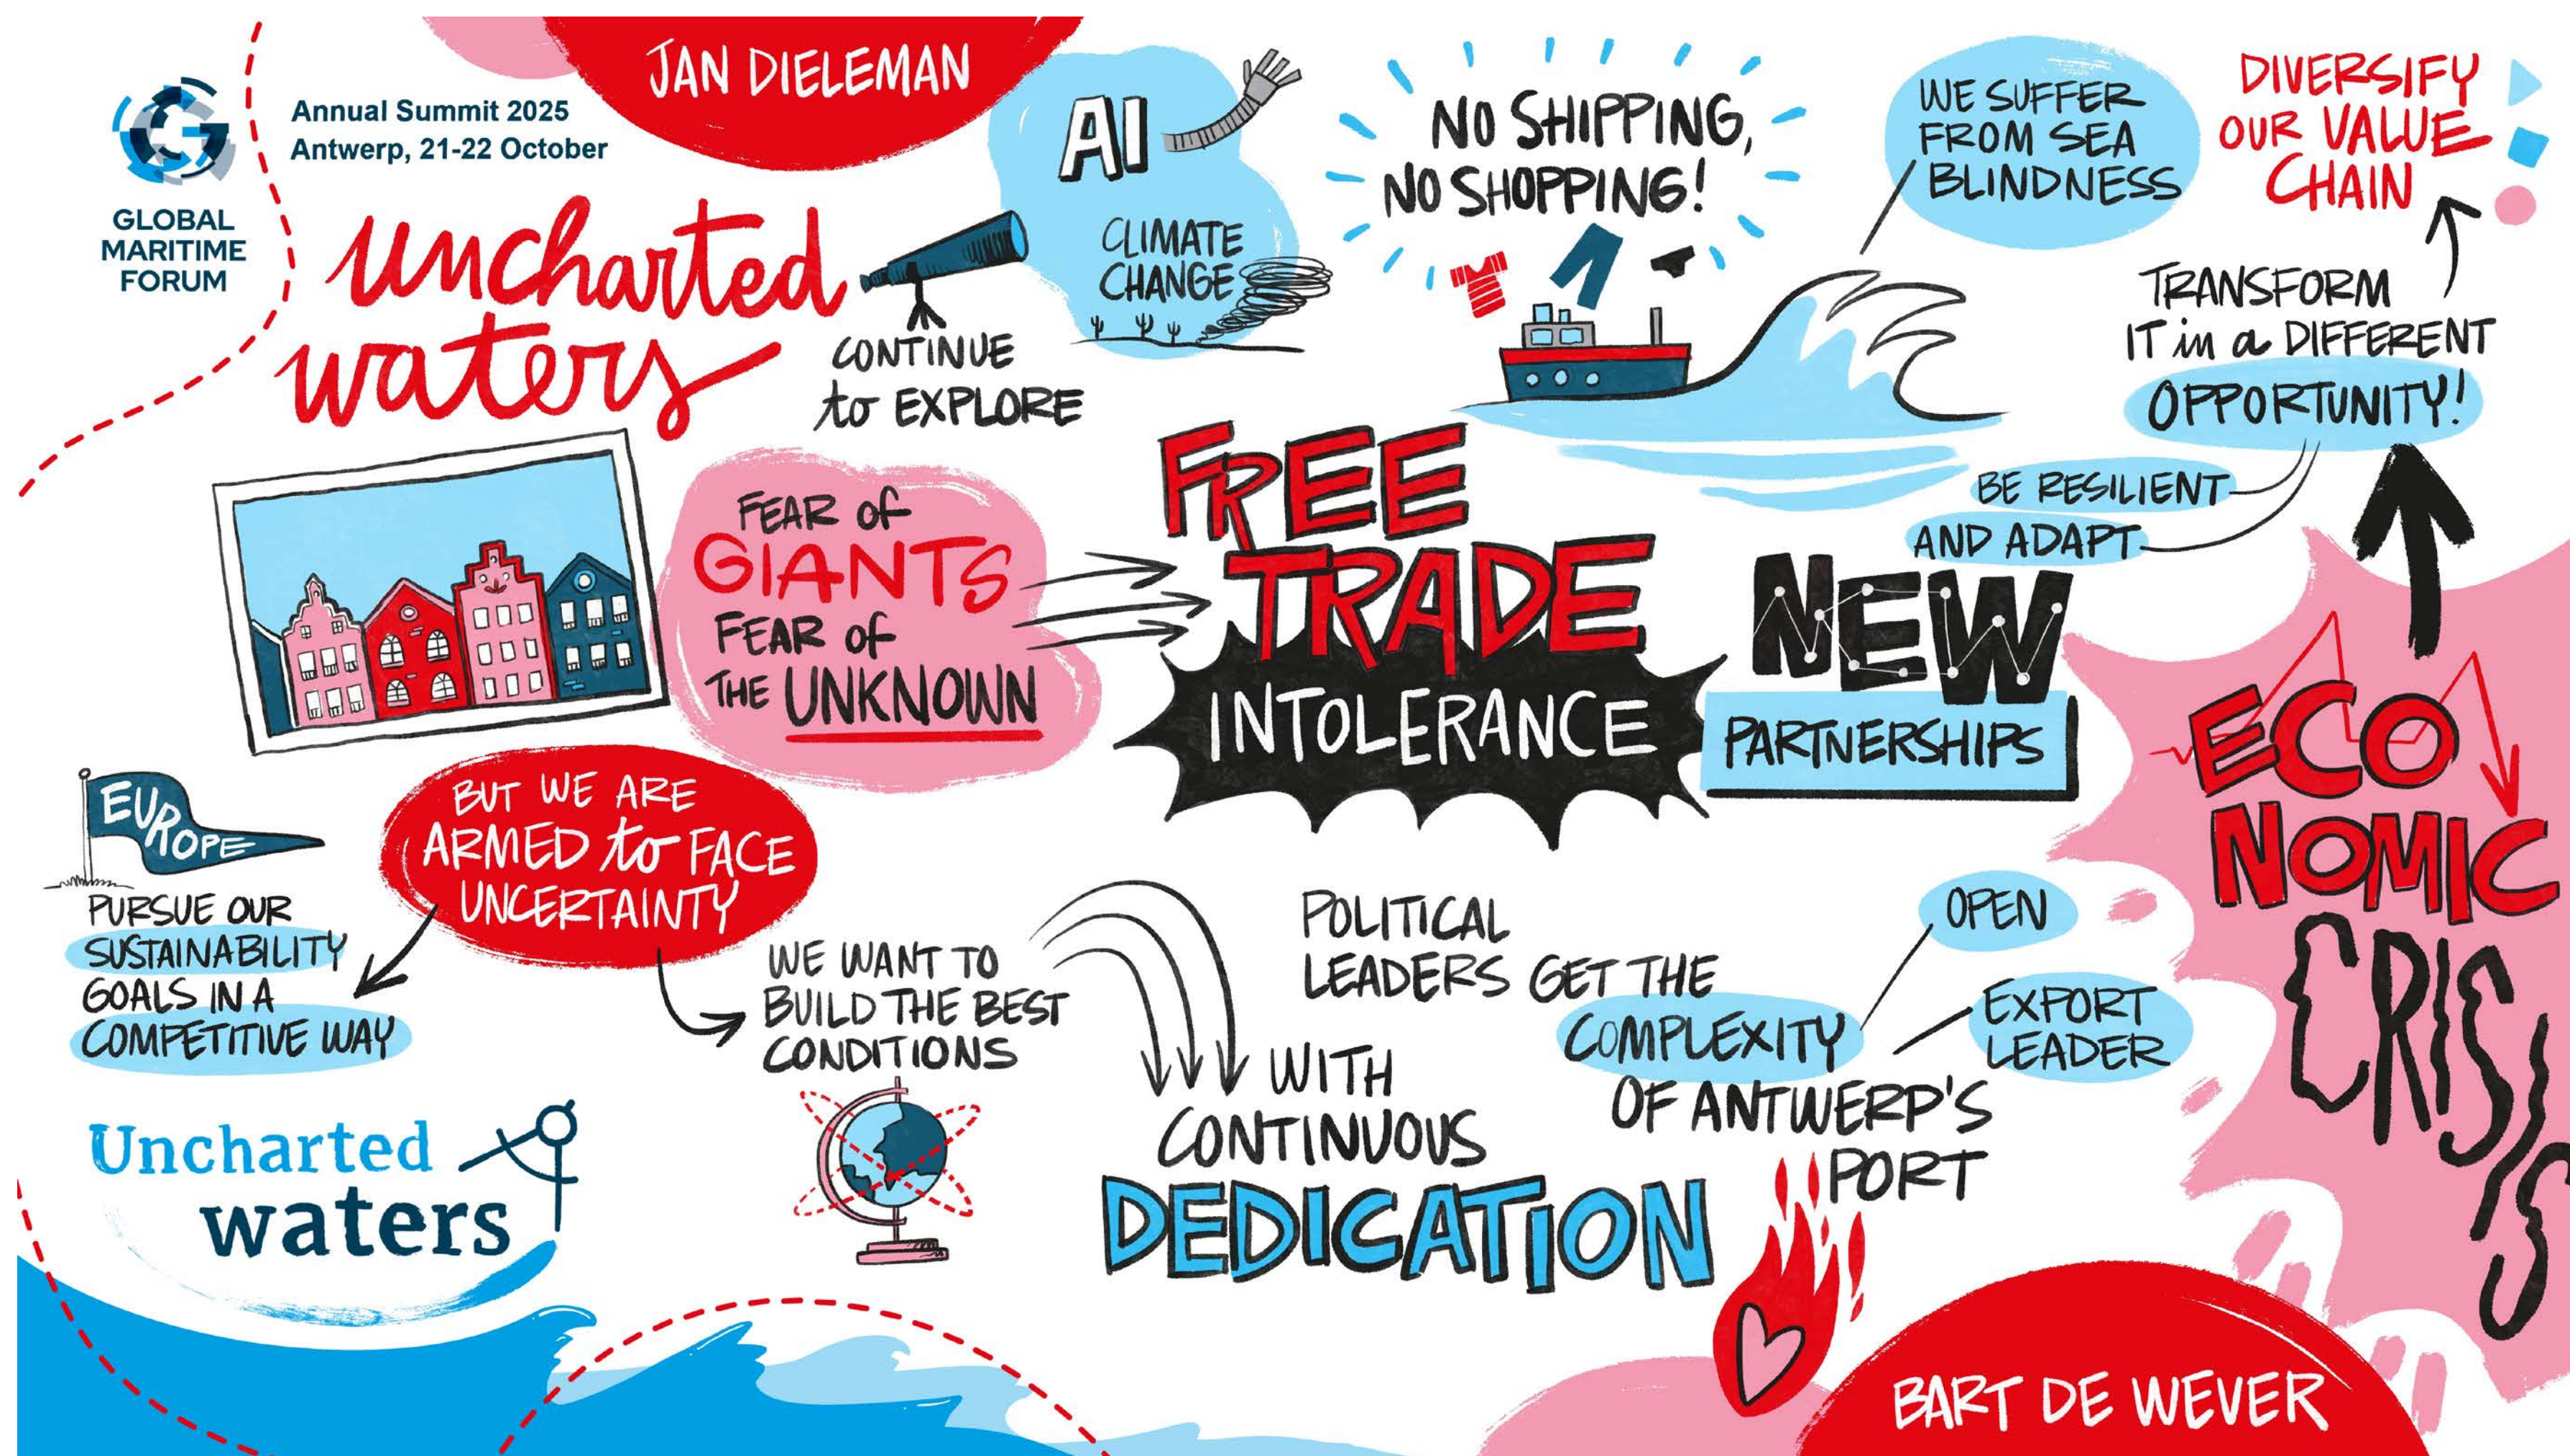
GLOBAL MARITIME FORUM

Annual Summit 2025
Antwerp, 21-22 October

JAN DIELEMAN

uncharted waters

CONTINUE to EXPLORE

AI

CLIMATE CHANGE

NO SHIPPING, NO SHOPPING!

WE SUFFER FROM SEA BLINDNESS

DIVERSIFY OUR VALUE CHAIN

TRANSFORM IT in a DIFFERENT OPPORTUNITY!

BE RESILIENT AND ADAPT

FEAR OF GIANTS
FEAR OF THE UNKNOWN

FREE TRADE

INTOLERANCE

NEW PARTNERSHIPS

ECONOMIC CRISIS

EUROPE

PURSUE OUR SUSTAINABILITY GOALS IN A COMPETITIVE WAY

BUT WE ARE ARMED to FACE UNCERTAINTY

WE WANT TO BUILD THE BEST CONDITIONS

WITH CONTINUOUS DEDICATION

POLITICAL LEADERS GET THE COMPLEXITY OF ANTWERP'S PORT

OPEN

EXPORT LEADER

Uncharted waters

BART DE WEVER